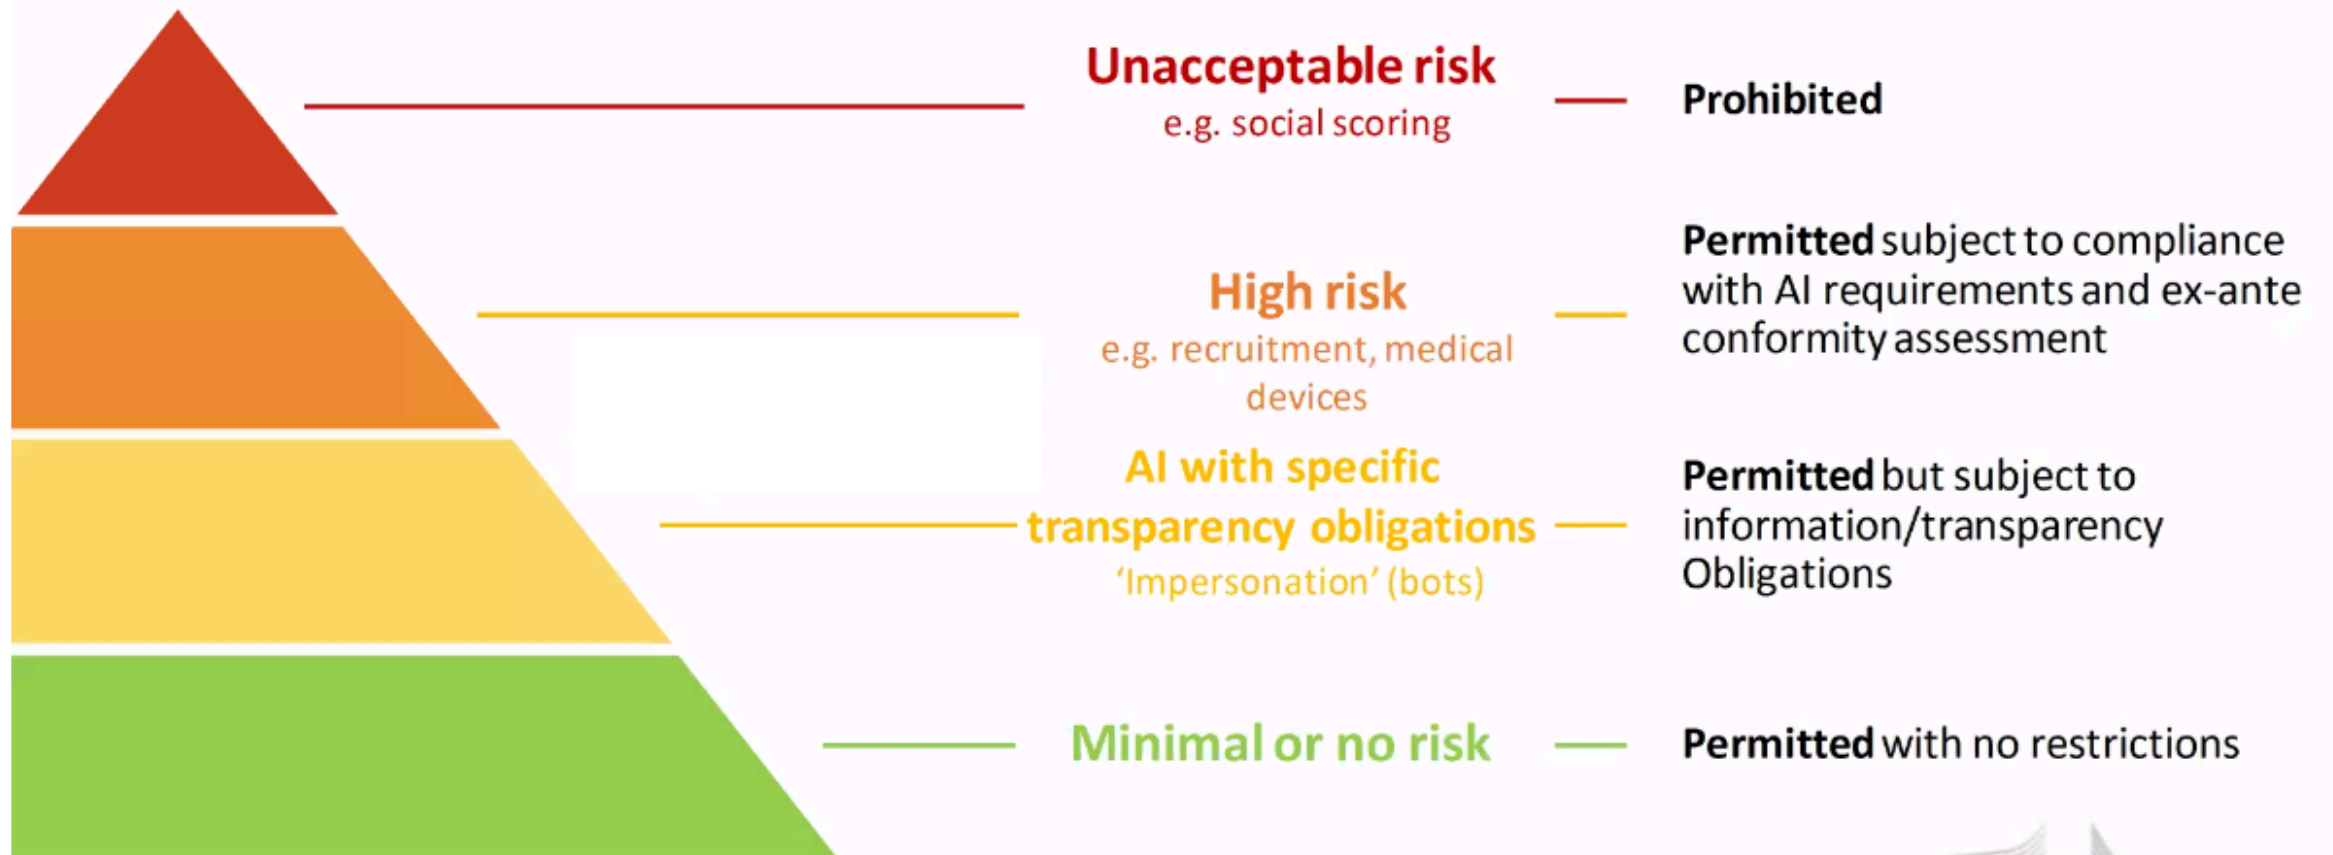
Unacceptable risk
e.g. social scoring

Prohibited

High risk
e.g. recruitment, medical devices

Permitted subject to compliance with AI requirements and ex-ante conformity assessment

AI with specific transparency obligations
'Impersonation' (bots)

Permitted but subject to information/transparency Obligations

Minimal or no risk

Permitted with no restrictions